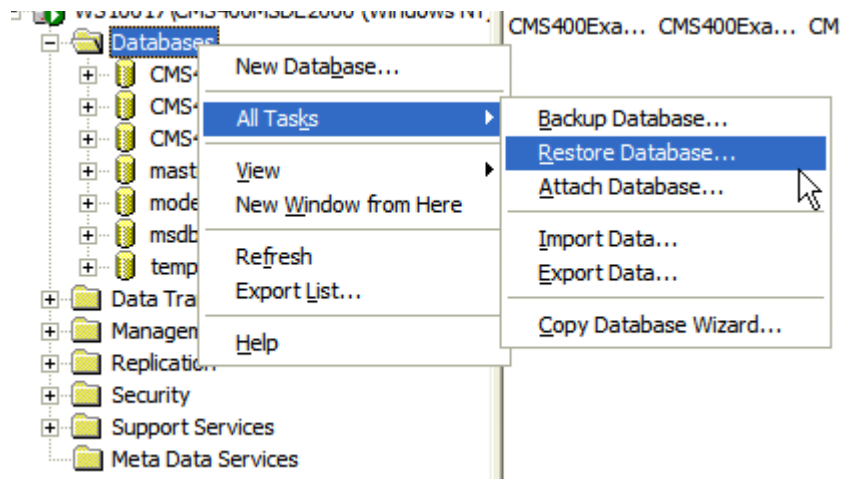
WS10017\CMS400MSDE2000 (Windows NT)
Databases
CMS4
CMS4
CMS4
mast
mode
msdb
temp
Data Tra
Managem
Replication
Security
Support Services
Meta Data Services

CMS400Exa... CMS400Exa... CM

New Database...
All Tasks
View
New Window from Here
Refresh
Export List...
Help

Backup Database...
Restore Database...
Attach Database...
Import Data...
Export Data...
Copy Database Wizard...